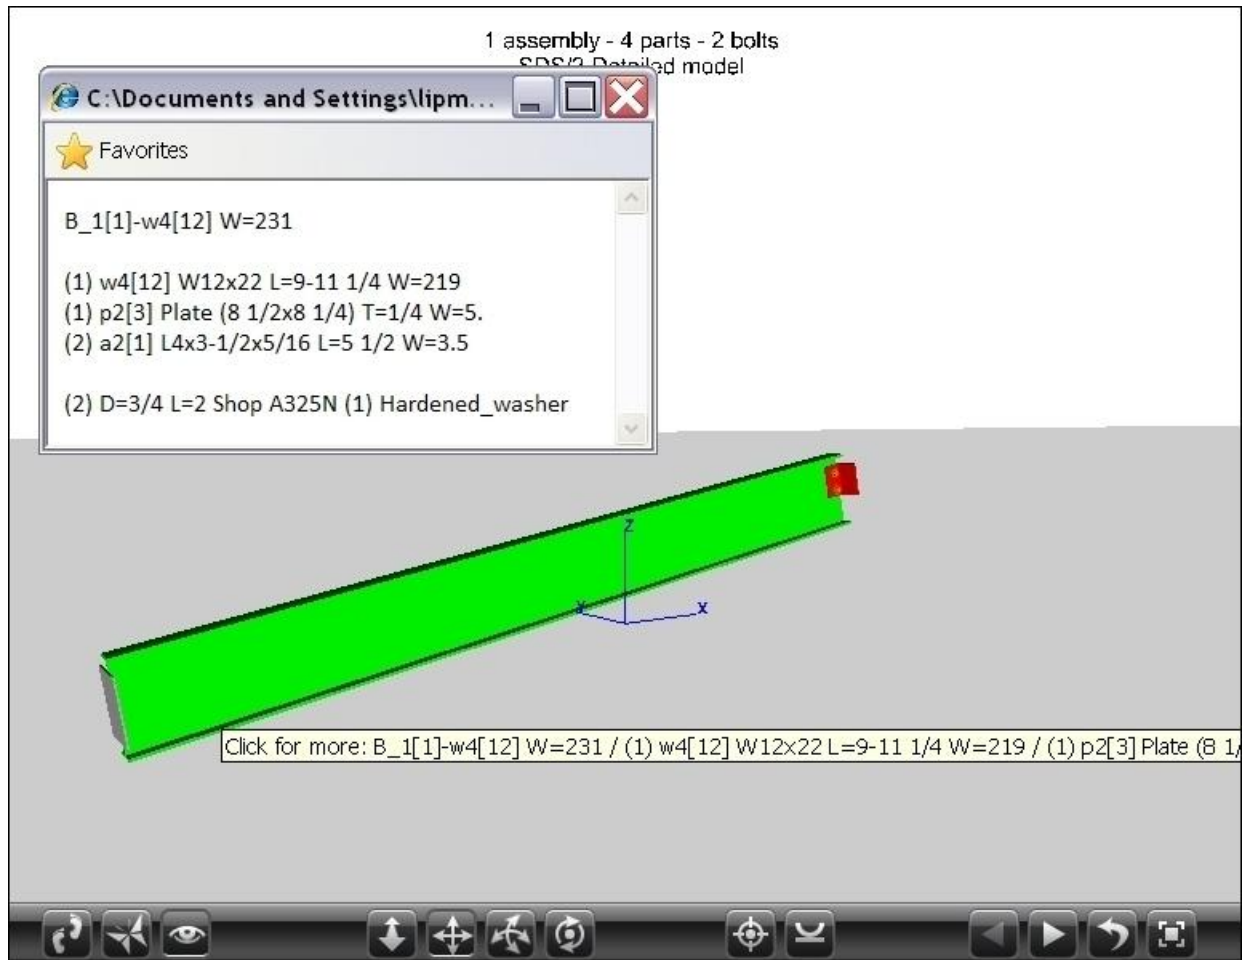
1 assembly - 4 parts - 2 bolts
SDS/2 Detailed model

C:\Documents and Settings\lipm...

Favorites

B_1[1]-w4[12] W=231

(1) w4[12] W12x22 L=9-11 1/4 W=219
(1) p2[3] Plate (8 1/2x8 1/4) T=1/4 W=5.
(2) a2[1] L4x3-1/2x5/16 L=5 1/2 W=3.5

(2) D=3/4 L=2 Shop A325N (1) Hardened_washer

Z
X
X

Click for more: B_1[1]-w4[12] W=231 / (1) w4[12] W12x22 L=9-11 1/4 W=219 / (1) p2[3] Plate (8 1/